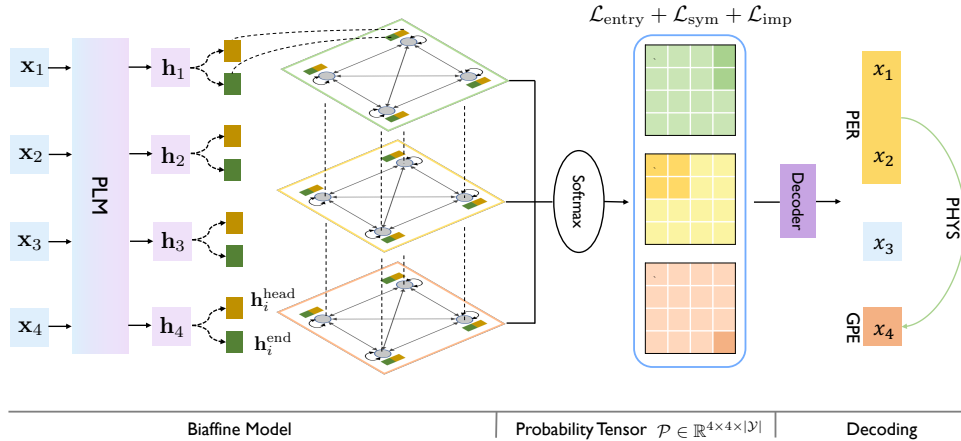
$\mathcal{L}_{\text{entry}} + \mathcal{L}_{\text{sym}} + \mathcal{L}_{\text{imp}}$

$\mathbf{x}_1$

$\mathbf{x}_2$

$\mathbf{x}_3$

$\mathbf{x}_4$

PLM

$\mathbf{h}_1$

$\mathbf{h}_2$

$\mathbf{h}_3$

$\mathbf{h}_4$

$\mathbf{h}_i^{\text{head}}$

$\mathbf{h}_i^{\text{end}}$

Softmax

Decoder

PER

$x_1$

$x_2$

$x_3$

GPE

$x_4$

PHYS

Biaffine Model

Probability Tensor $\mathcal{P} \in \mathbb{R}^{4\times4\times|\mathcal{Y}|}$

Decoding